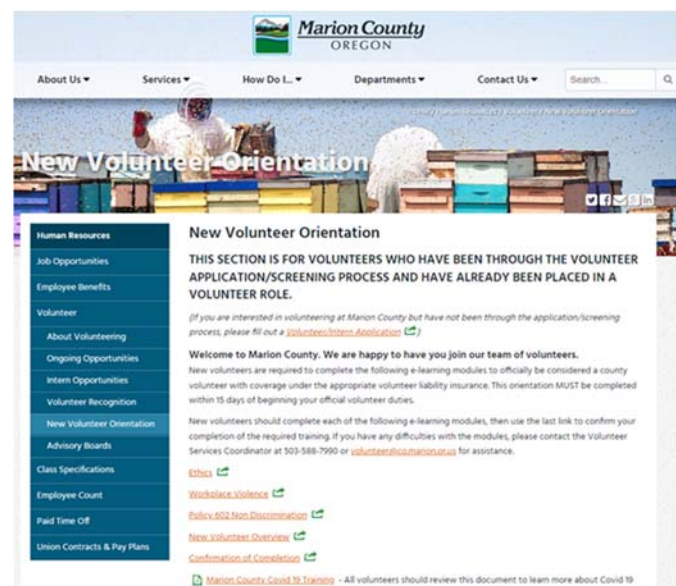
Marion County
OREGON

About Us ▾ Services ▾ How Do I... ▾ Departments ▾ Contact Us ▾ Search...

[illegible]

New Volunteer Orientation

Human Resources
Job Opportunities
Employee Benefits
Volunteer
About Volunteering
Ongoing Opportunities
Intern Opportunities
Volunteer Recognition
New Volunteer Orientation
Advisory Boards
Class Specifications
Employee Count
Paid Time Off
Union Contracts & Pay Plans

New Volunteer Orientation

THIS SECTION IS FOR VOLUNTEERS WHO HAVE BEEN THROUGH THE VOLUNTEER APPLICATION/SCREENING PROCESS AND HAVE ALREADY BEEN PLACED IN A VOLUNTEER ROLE.

(If you are interested in volunteering at Marion County but have not been through the application/screening process, please fill out a Volunteer/Intern Application)

Welcome to Marion County. We are happy to have you join our team of volunteers.
New volunteers are required to complete the following e-learning modules to officially be considered a county volunteer with coverage under the appropriate volunteer liability insurance. This orientation MUST be completed within 15 days of beginning your official volunteer duties.

New volunteers should complete each of the following e-learning modules, then use the last link to confirm your completion of the required training. If you have any difficulties with the modules, please contact the Volunteer Services Coordinator at 503-588-7990 or volunteer@co.marion.or.us for assistance.

Ethics

Workplace Violence

Policy 602 Non Discrimination

New Volunteer Overview

Confirmation of Completion

Marion County Covid 19 Training - All volunteers should review this document to learn more about Covid 19